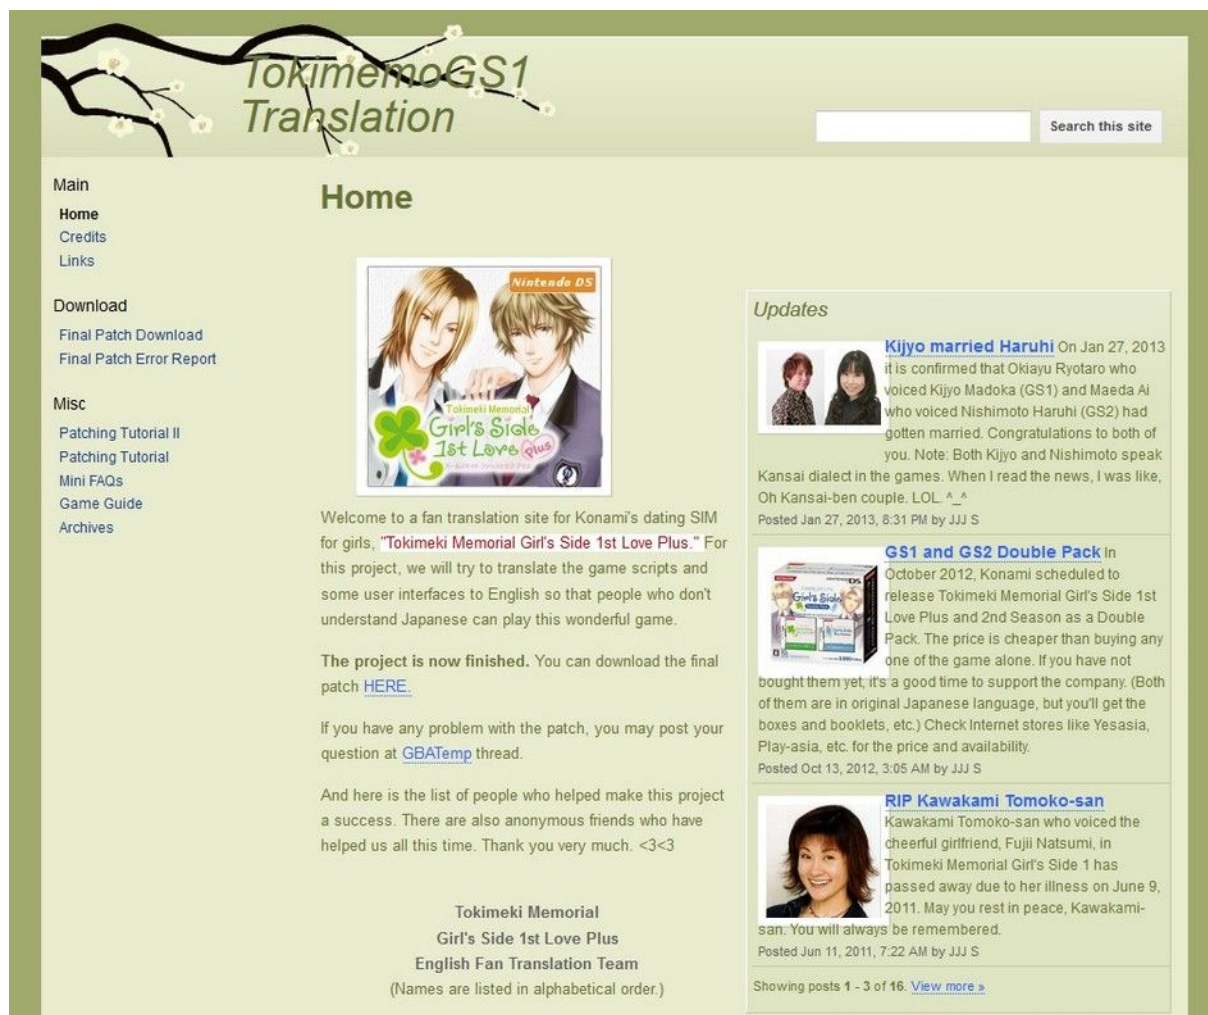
TokimemoGS1 Translation

Search this site

Main
Home
Credits
Links

Download
Final Patch Download
Final Patch Error Report

Misc
Patching Tutorial II
Patching Tutorial
Mini FAQs
Game Guide
Archives

Home

Nintendo DS
Tokimeki Memorial Girl's Side 1st Love Plus

Welcome to a fan translation site for Konami's dating SIM for girls, "Tokimeki Memorial Girl's Side 1st Love Plus." For this project, we will try to translate the game scripts and some user interfaces to English so that people who don't understand Japanese can play this wonderful game.

The project is now finished. You can download the final patch HERE.

If you have any problem with the patch, you may post your question at GBATemp thread.

And here is the list of people who helped make this project a success. There are also anonymous friends who have helped us all this time. Thank you very much. <3<3

Tokimeki Memorial
Girl's Side 1st Love Plus
English Fan Translation Team
(Names are listed in alphabetical order.)

Updates

Kijyo married Haruhi On Jan 27, 2013 it is confirmed that Okiayu Ryotaro who voiced Kijyo Madoka (GS1) and Maeda Ai who voiced Nishimoto Haruhi (GS2) had gotten married. Congratulations to both of you. Note: Both Kijyo and Nishimoto speak Kansai dialect in the games. When I read the news, I was like, Oh Kansai-ben couple. LOL. ^_^
Posted Jan 27, 2013, 8:31 PM by JJJ S

GS1 and GS2 Double Pack In October 2012, Konami scheduled to release Tokimeki Memorial Girl's Side 1st Love Plus and 2nd Season as a Double Pack. The price is cheaper than buying any one of the game alone. If you have not bought them yet, it's a good time to support the company. (Both of them are in original Japanese language, but you'll get the boxes and booklets, etc.) Check Internet stores like Yesasia, Play-asia, etc. for the price and availability.
Posted Oct 13, 2012, 3:05 AM by JJJ S

RIP Kawakami Tomoko-san Kawakami Tomoko-san who voiced the cheerful girlfriend, Fujii Natsumi, in Tokimeki Memorial Girl's Side 1 has passed away due to her illness on June 9, 2011. May you rest in peace, Kawakami-san. You will always be remembered.
Posted Jun 11, 2011, 7:22 AM by JJJ S

Showing posts 1 - 3 of 16. View more »